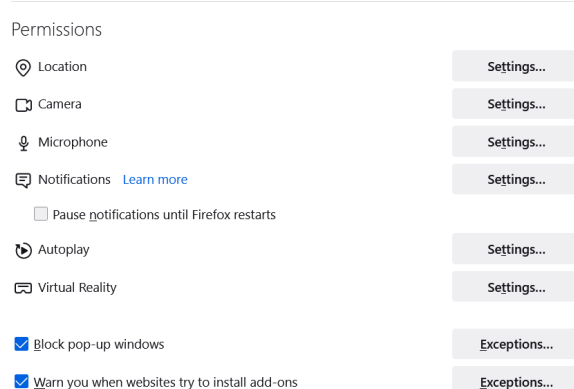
Permissions

Location Settings...

Camera Settings...

Microphone Settings...

Notifications Learn more Settings...

Pause notifications until Firefox restarts

Autoplay Settings...

Virtual Reality Settings...

Block pop-up windows Exceptions...

Warn you when websites try to install add-ons Exceptions...